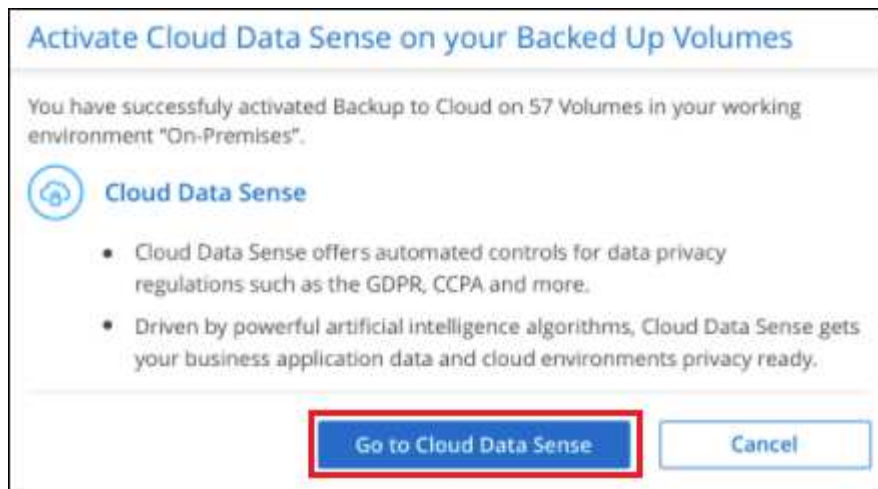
Activate Cloud Data Sense on your Backed Up Volumes

You have successfully activated Backup to Cloud on 57 Volumes in your working environment "On-Premises".

Cloud Data Sense

- Cloud Data Sense offers automated controls for data privacy regulations such as the GDPR, CCPA and more.
- Driven by powerful artificial intelligence algorithms, Cloud Data Sense gets your business application data and cloud environments privacy ready.

Go to Cloud Data Sense

Cancel